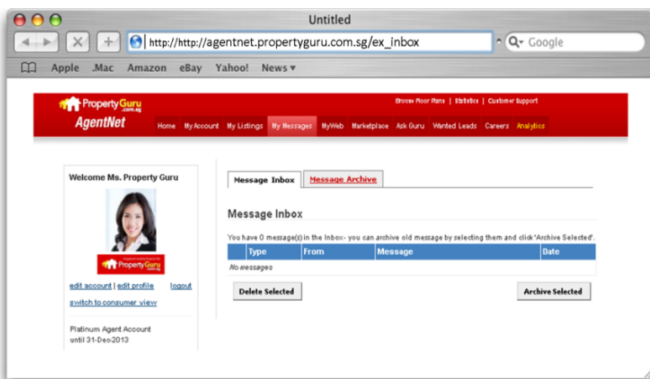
Untitled

http://http://agentnet.propertyguru.com.sg/ex_inbox

Google

Apple .Mac Amazon eBay Yahoo! News ▾

PropertyGuru .com.sg

AgentNet

Browse Floor Plans | Statistics | Customer Support

Home My Account My Listings My Messages MyWeb Marketplace Ask Guru Wanted Leads Careers Analytics

Welcome Ms. Property Guru

PropertyGuru

edit account | edit profile logout

switch to consumer view

Platinum Agent Account until 31-Dec-2013

Message Inbox Message Archive

Message Inbox

You have 0 message(s) in the Inbox - you can archive old message by selecting them and click 'Archive Selected'.

| | Type | From | Message | Date |
|---|---|---|---|---|
| No messages | | | | |

Delete Selected

Archive Selected